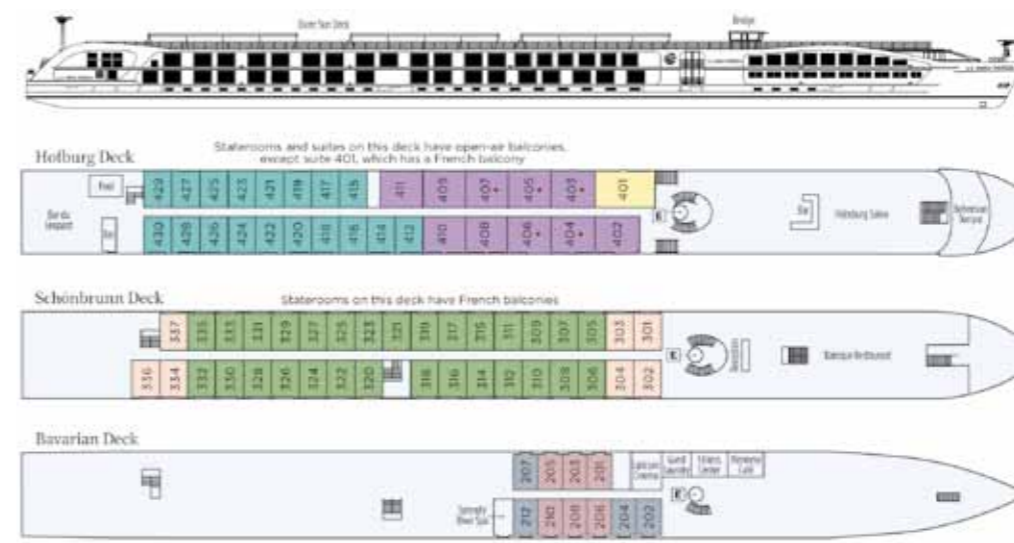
Outer Sun Deck

Bridge

Hofburg Deck

Staterooms and suites on this deck have open-air balconies, except suite 401, which has a French balcony

Pool

Bar

Hofburg Salon

Panorama Terrace

429 427 425 423 421 419 417 415 411 409 407 405 403 401

430 428 426 424 422 420 418 416 414 412 410 408 406 404 402

Schönbrunn Deck

Staterooms on this deck have French balconies

337 335 333 331 329 327 325 323 321 319 317 315 311 309 307 305 303 301

336 334 332 330 328 326 324 322 320 318 316 314 312 310 308 306 304 302

Reception

Baroque Restaurant

Bavarian Deck

207 205 203 201

212 210 208 206 204 202

Guest Laundry

Fitness Center

Cafe

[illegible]